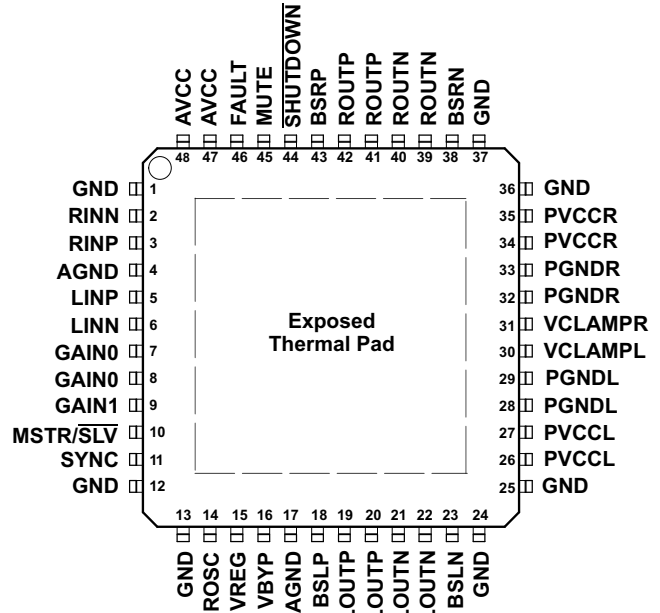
AVCC 48
AVCC 47
FAULT 46
MUTE 45
$\overline{\text{SHUTDOWN}}$ 44
BSRP 43
ROUTP 42
ROUTP 41
ROUTN 40
ROUTN 39
BSRN 38
GND 37

GND 1
RINN 2
RINP 3
AGND 4
LINP 5
LINN 6
GAIN0 7
GAIN0 8
GAIN1 9
MSTR/$\overline{\text{SLV}}$ 10
SYNC 11
GND 12

Exposed Thermal Pad

36 GND
35 PVCCR
34 PVCCR
33 PGNDR
32 PGNDR
31 VCLAMPR
30 VCLAMPL
29 PGNDL
28 PGNDL
27 PVCCL
26 PVCCL
25 GND

13 GND
14 ROSC
15 VREG
16 VBYP
17 AGND
18 BSLP
19 LOUTP
20 LOUTP
21 LOUTN
22 LOUTN
23 BSLN
24 GND